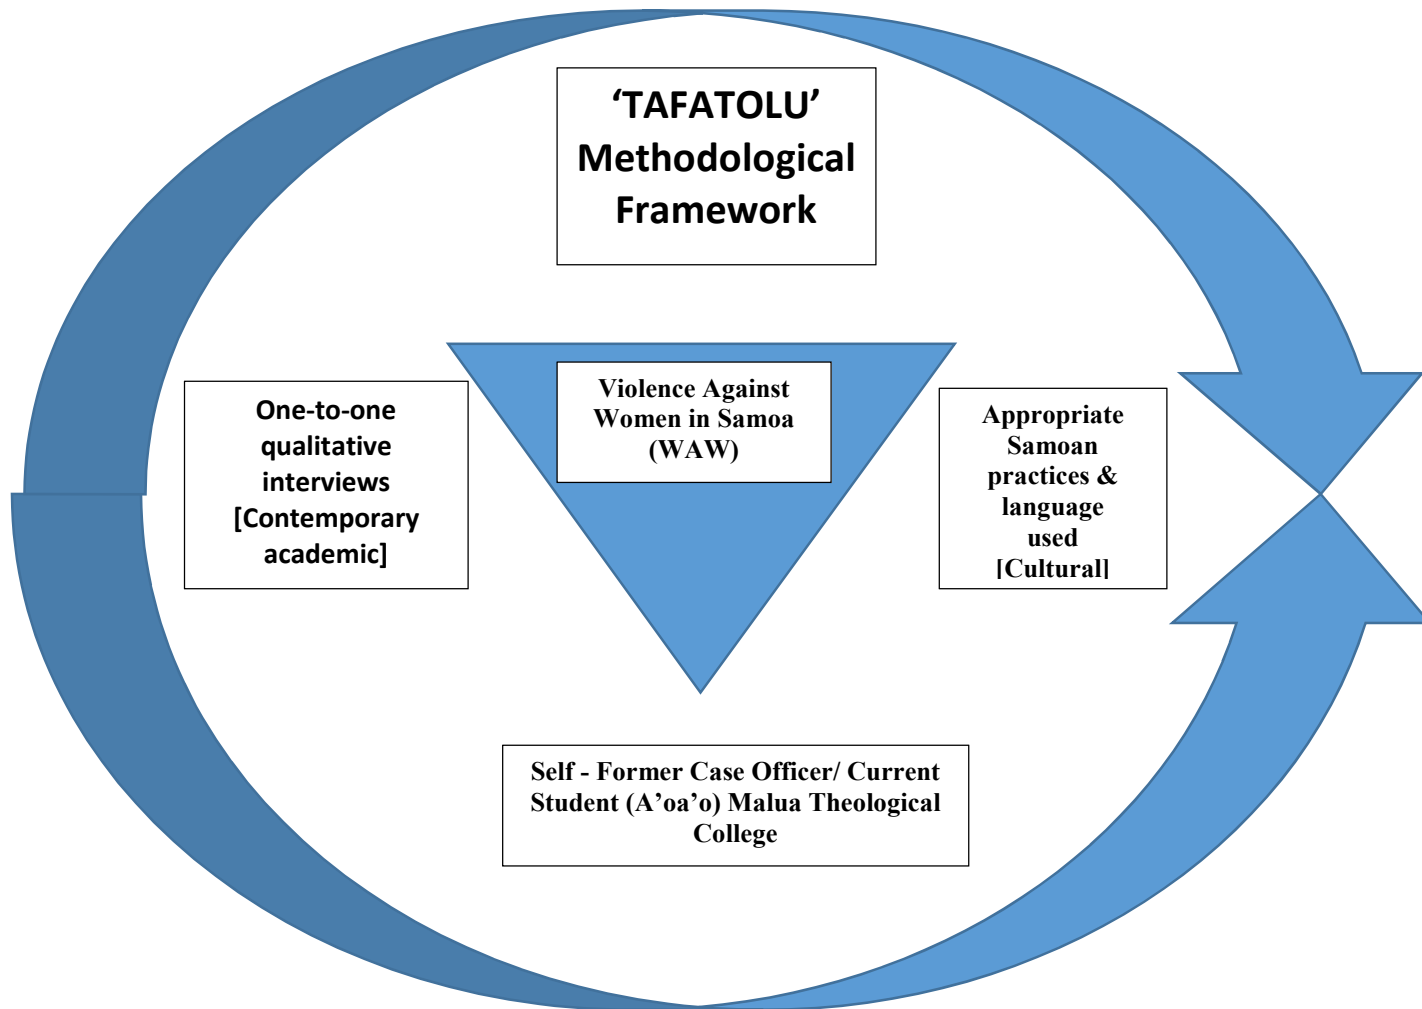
‘TAFATOLU’ Methodological Framework

One-to-one qualitative interviews [Contemporary academic]

Violence Against Women in Samoa (WAW)

Appropriate Samoan practices & language used [Cultural]

Self - Former Case Officer/ Current Student (A’oa’o) Malua Theological College